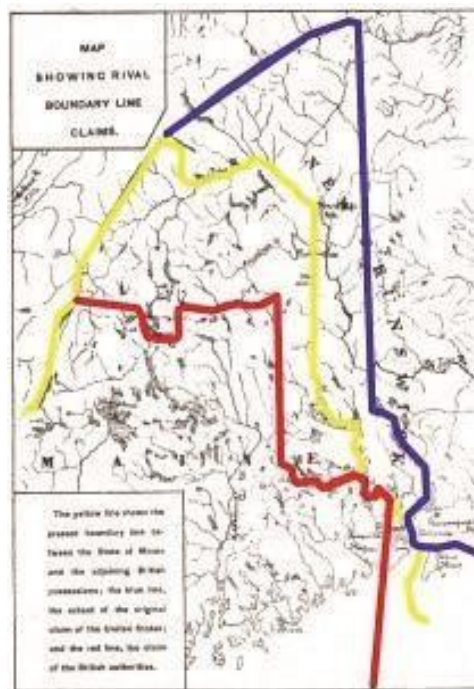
MAP
SHOWING RIVAL
BOUNDARY LINE
CLAIMS.

N E W B R U N S W I C K

M A I N E

The yellow line shows the present boundary line between the State of Maine and the adjoining British possessions; the blue line, the extent of the original claim of the United States; and the red line, the claim of the British authorities.